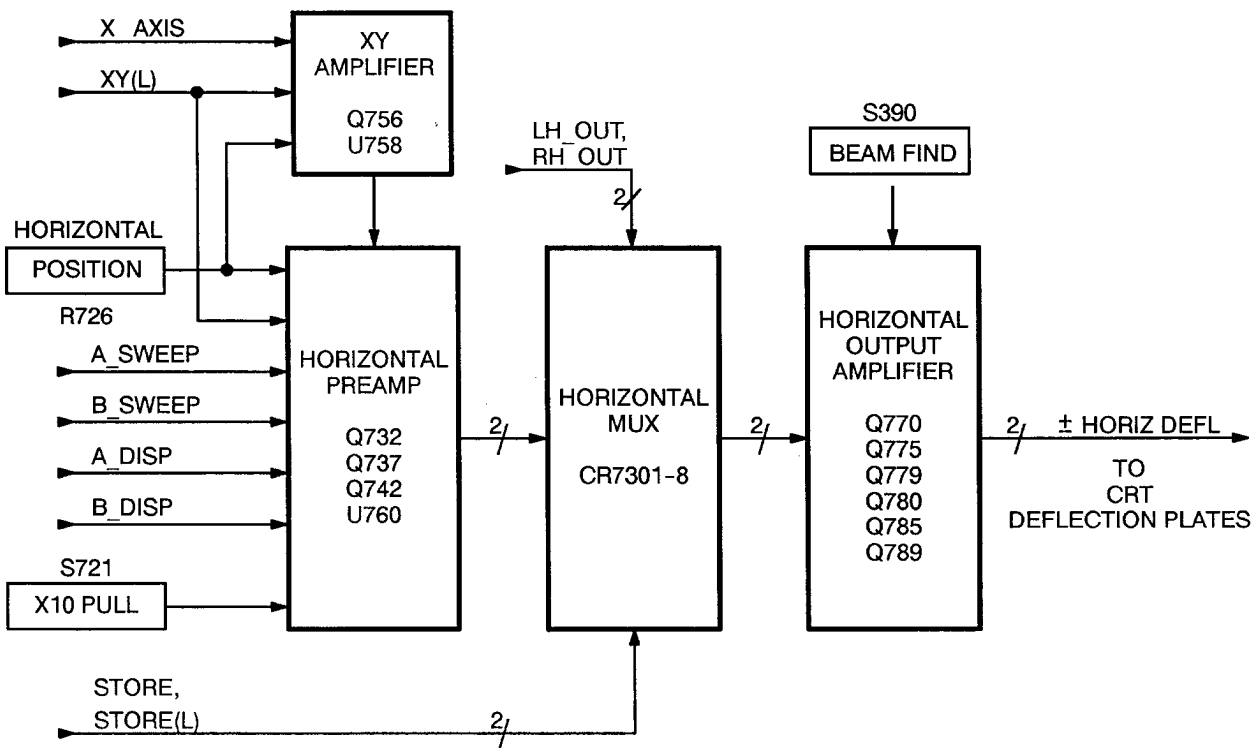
X_AXIS

XY(L)

XY AMPLIFIER

Q756
U758

LH_OUT,
RH_OUT

2

S390

BEAM FIND

HORIZONTAL

POSITION

R726

A_SWEEP

B_SWEEP

A_DISP

B_DISP

HORIZONTAL PREAMP

Q732
Q737
Q742
U760

2

HORIZONTAL MUX

CR7301-8

2

HORIZONTAL OUTPUT AMPLIFIER

Q770
Q775
Q779
Q780
Q785
Q789

2

± HORIZ DEFL

TO CRT DEFLECTION PLATES

S721

X10 PULL

STORE,
STORE(L)

2